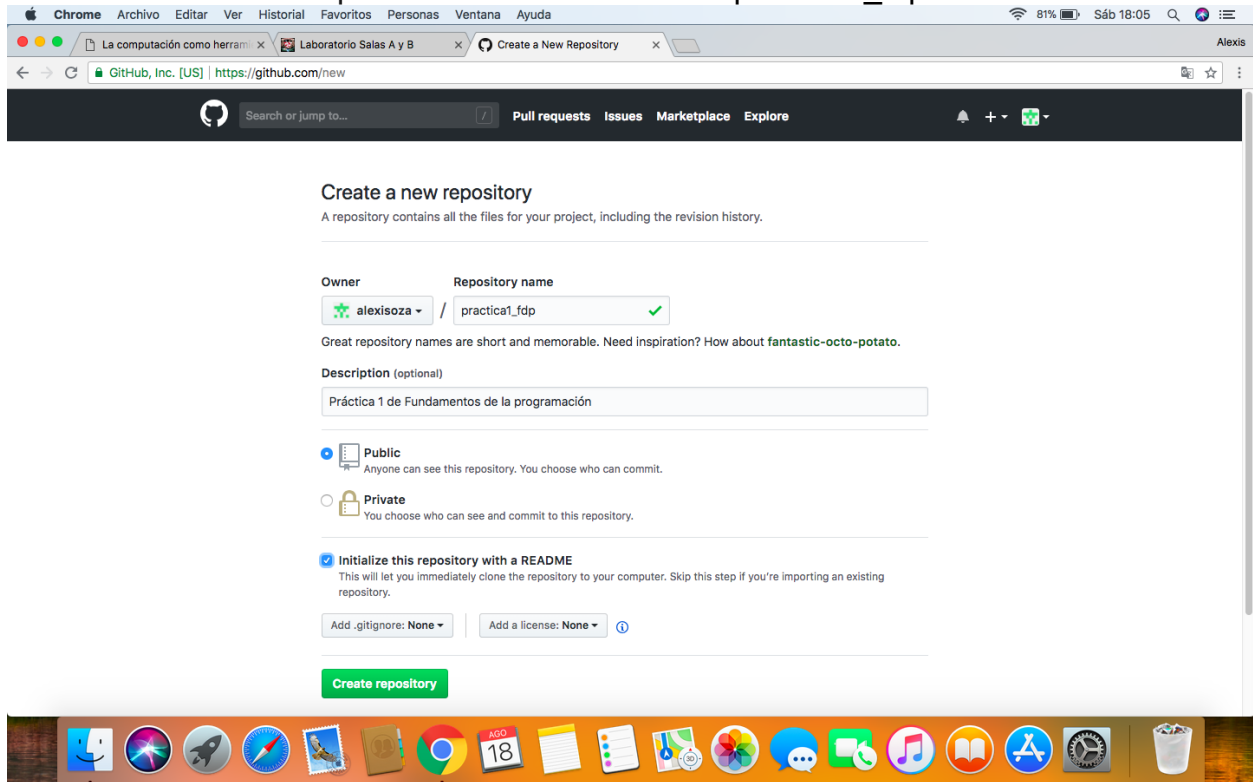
Chrome Archivo Editar Ver Historial Favoritos Personas Ventana Ayuda 81% Sáb 18:05

La computación como herrami × Laboratorio Salas A y B × Create a New Repository ×

Alexis

GitHub, Inc. [US] | https://github.com/new

Search or jump to... / Pull requests Issues Marketplace Explore

Create a new repository

A repository contains all the files for your project, including the revision history.

Owner Repository name

alexisoza / practica1_fdp

Great repository names are short and memorable. Need inspiration? How about fantastic-octo-potato.

Description (optional)

Práctica 1 de Fundamentos de la programación

Public
Anyone can see this repository. You choose who can commit.

Private
You choose who can see and commit to this repository.

Initialize this repository with a README
This will let you immediately clone the repository to your computer. Skip this step if you're importing an existing repository.

Add .gitignore: None Add a license: None

Create repository

AGO 18